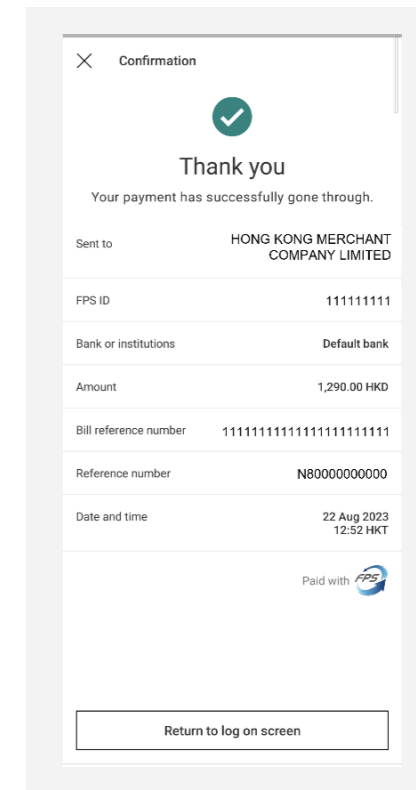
Confirmation

Thank you

Your payment has successfully gone through.

| Sent to | HONG KONG MERCHANT COMPANY LIMITED |
|---|---|
| FPS ID | 111111111 |
| Bank or institutions | Default bank |
| Amount | 1,290.00 HKD |
| Bill reference number | 11111111111111111111111 |
| Reference number | N80000000000 |
| Date and time | 22 Aug 2023 12:52 HKT |

Paid with FPS

Return to log on screen